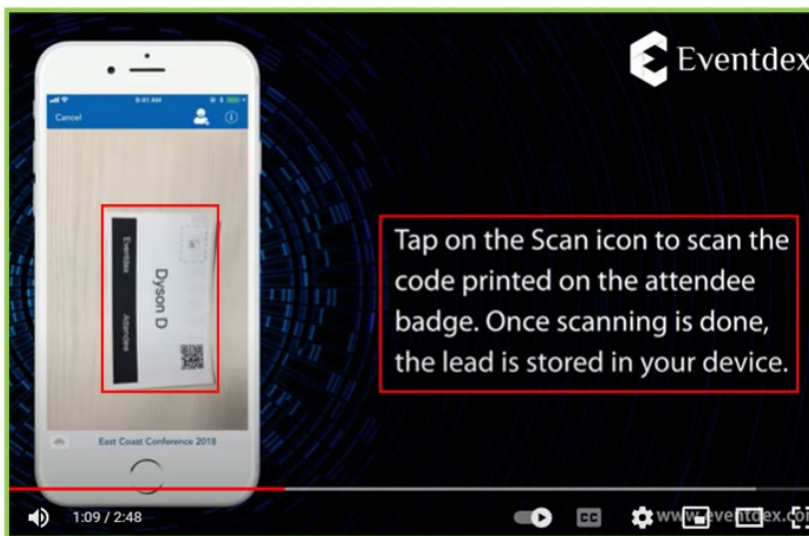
Eventdex

9:41 AM

Cancel

Eventdex

Dyson D

Attendee

East Coast Conference 2018

Tap on the Scan icon to scan the code printed on the attendee badge. Once scanning is done, the lead is stored in your device.

1:09 / 2:48

CC

www.eventdex.c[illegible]